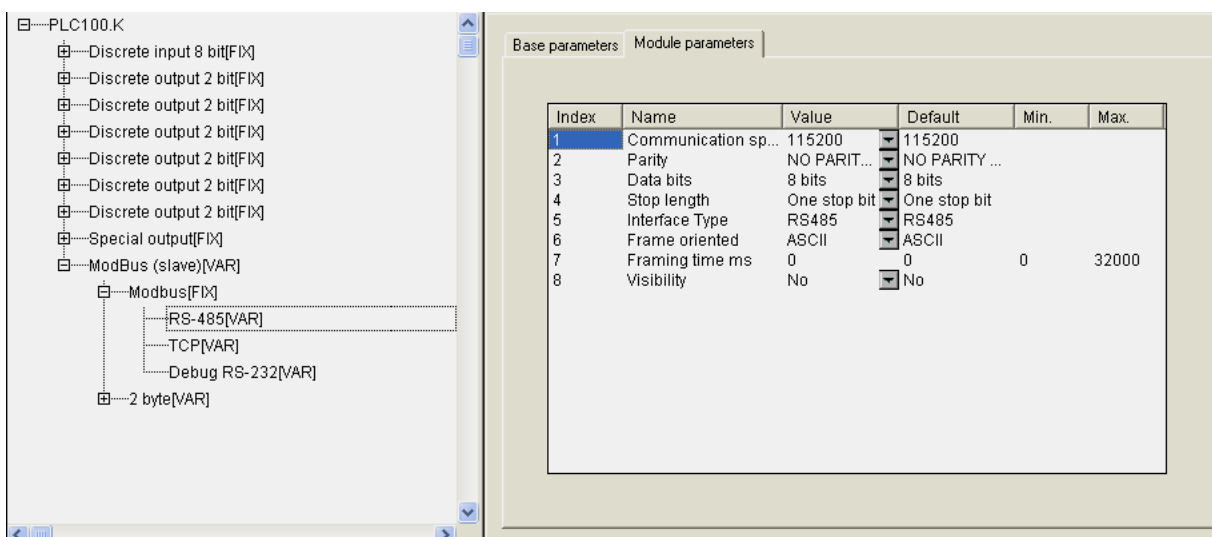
PLC100.K
Discrete input 8 bit[FIX]
Discrete output 2 bit[FIX]
Discrete output 2 bit[FIX]
Discrete output 2 bit[FIX]
Discrete output 2 bit[FIX]
Discrete output 2 bit[FIX]
Discrete output 2 bit[FIX]
Special output[FIX]
ModBus (slave)[VAR]
Modbus[FIX]
RS-485[VAR]
TCP[VAR]
Debug RS-232[VAR]
2 byte[VAR]

Base parameters | Module parameters

| Index | Name | Value | Default | Min. | Max. |
|---|---|---|---|---|---|
| 1 | Communication sp... | 115200 | 115200 | | |
| 2 | Parity | NO PARIT... | NO PARITY ... | | |
| 3 | Data bits | 8 bits | 8 bits | | |
| 4 | Stop length | One stop bit | One stop bit | | |
| 5 | Interface Type | RS485 | RS485 | | |
| 6 | Frame oriented | ASCII | ASCII | | |
| 7 | Framing time ms | 0 | 0 | 0 | 32000 |
| 8 | Visibility | No | No | | |